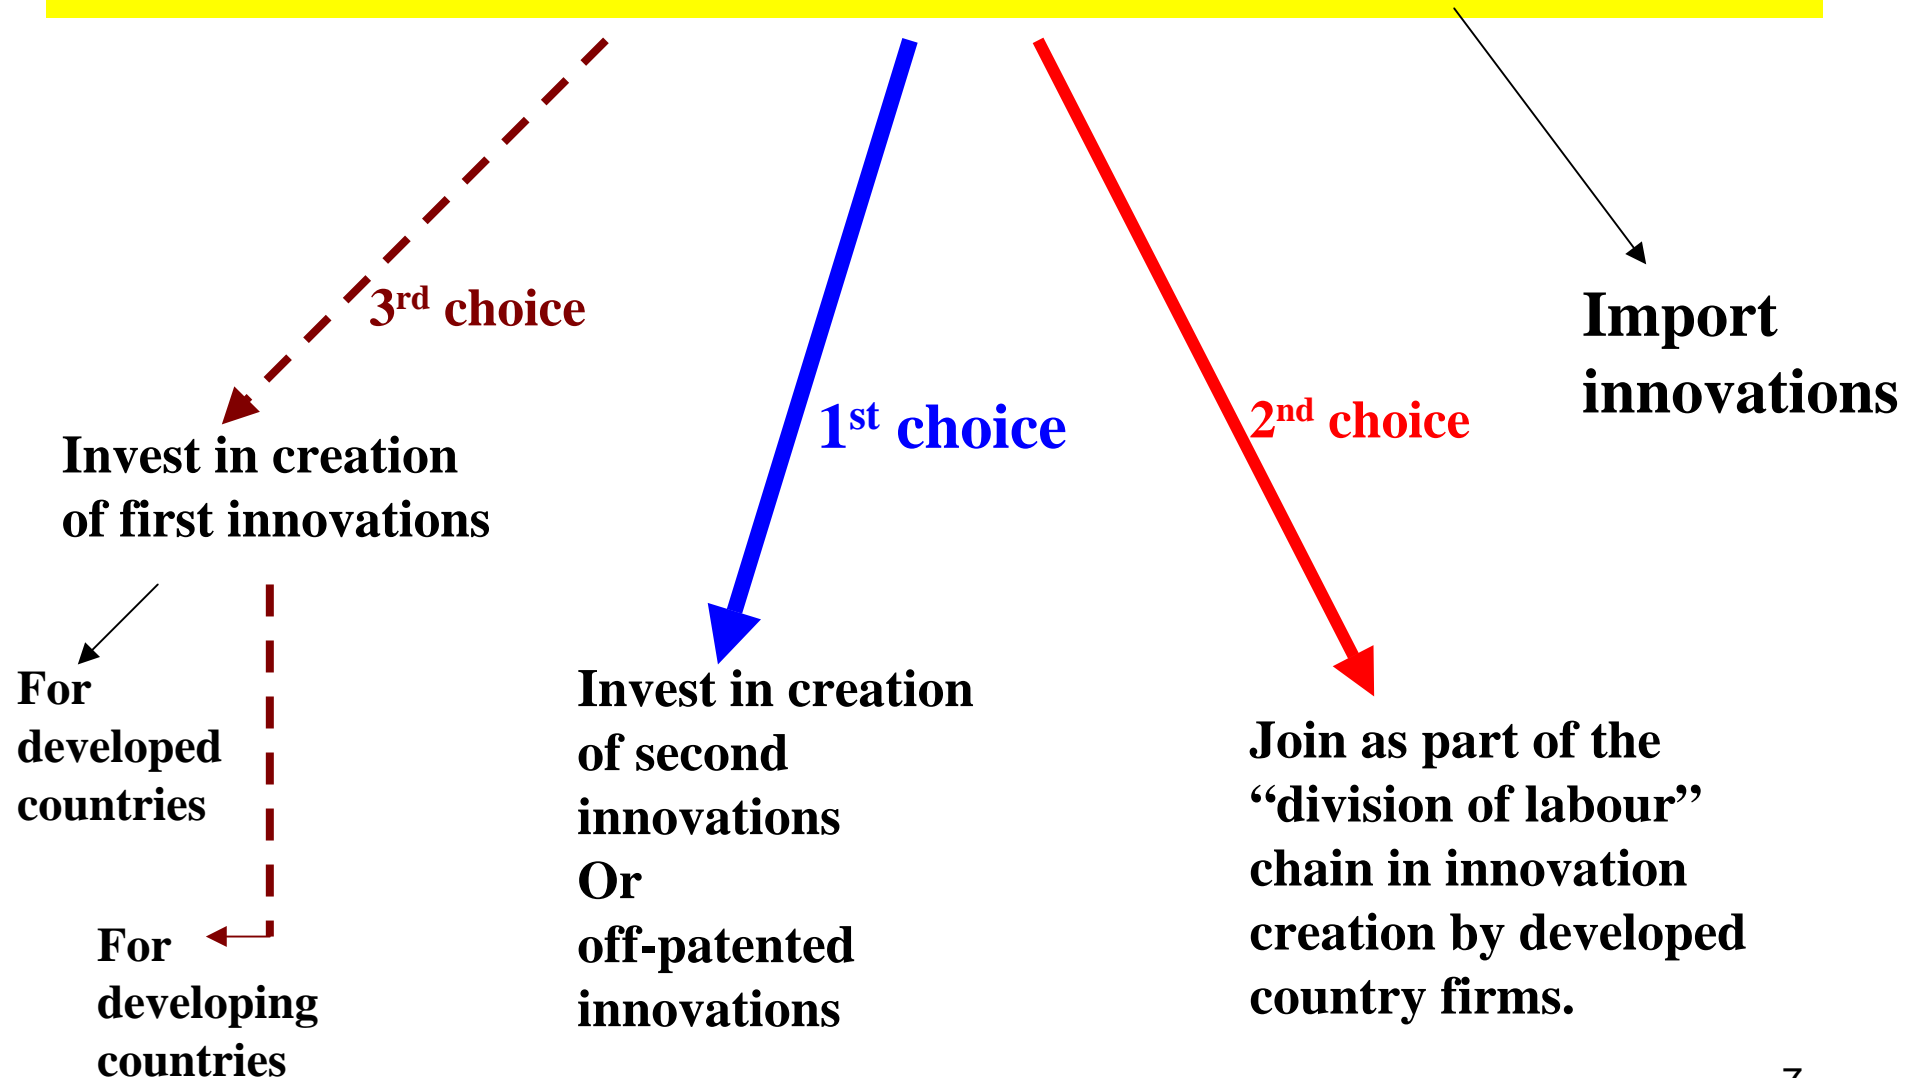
3rd choice

1st choice

2nd choice

Import innovations

Invest in creation of first innovations

For developed countries

For developing countries

Invest in creation of second innovations
Or
off-patented innovations

Join as part of the “division of labour” chain in innovation creation by developed country firms.

7